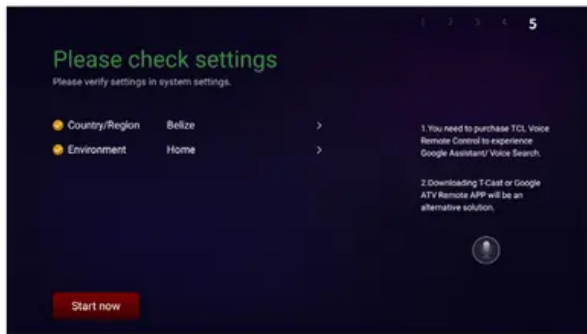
1 2 3 4 5

Please check settings

Please verify settings in system settings.

Country/Region Belize >

Environment Home >

1.You need to purchase TCL Voice Remote Control to experience Google Assistant/ Voice Search.

2.Downloading T-Cast or Google ATV Remote APP will be an alternative solution.

Start now